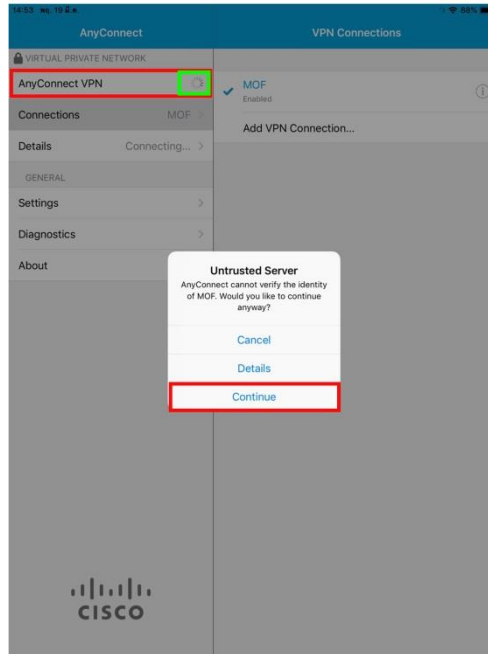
14:53 พฤ. 19 มี.ค.

88%

AnyConnect

VPN Connections

VIRTUAL PRIVATE NETWORK

AnyConnect VPN

Connections MOF

Details Connecting...

GENERAL

Settings

Diagnostics

About

MOF
Enabled

Add VPN Connection...

Untrusted Server
AnyConnect cannot verify the identity of MOF. Would you like to continue anyway?

Cancel

Details

Continue

cisco